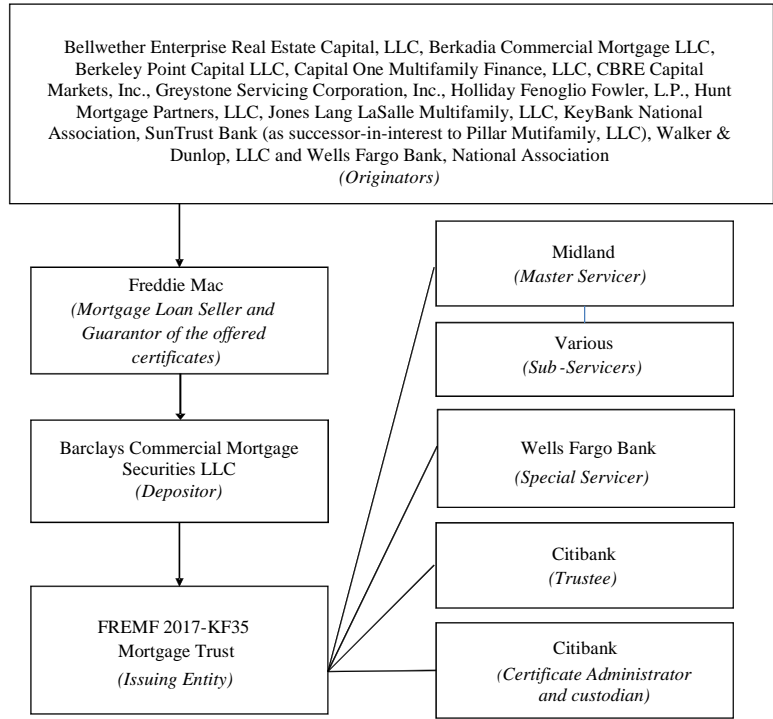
Bellwether Enterprise Real Estate Capital, LLC, Berkadia Commercial Mortgage LLC, Berkeley Point Capital LLC, Capital One Multifamily Finance, LLC, CBRE Capital Markets, Inc., Greystone Servicing Corporation, Inc., Holliday Fenoglio Fowler, L.P., Hunt Mortgage Partners, LLC, Jones Lang LaSalle Multifamily, LLC, KeyBank National Association, SunTrust Bank (as successor-in-interest to Pillar Mutifamily, LLC), Walker & Dunlop, LLC and Wells Fargo Bank, National Association
*(Originators)*

Freddie Mac
*(Mortgage Loan Seller and Guarantor of the offered certificates)*

Barclays Commercial Mortgage Securities LLC
*(Depositor)*

FREMF 2017-KF35 Mortgage Trust
*(Issuing Entity)*

Midland
*(Master Servicer)*

Various
*(Sub-Servicers)*

Wells Fargo Bank
*(Special Servicer)*

Citibank
*(Trustee)*

Citibank
*(Certificate Administrator and custodian)*